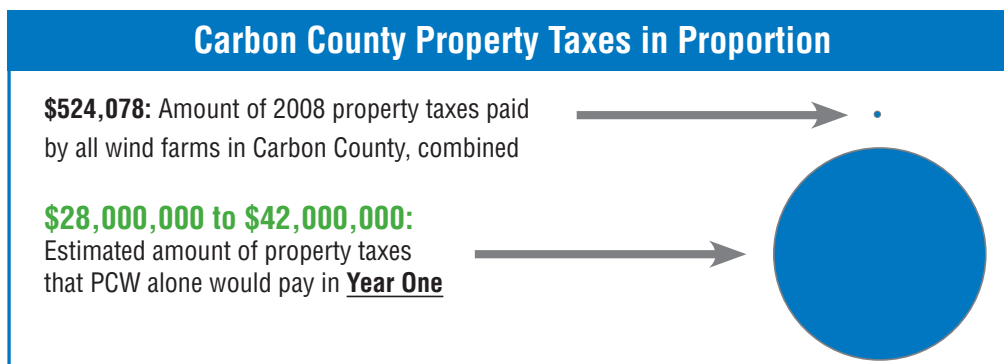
Carbon County Property Taxes in Proportion

**$524,078:** Amount of 2008 property taxes paid by all wind farms in Carbon County, combined

**$28,000,000 to $42,000,000:**
Estimated amount of property taxes that PCW alone would pay in **Year One**